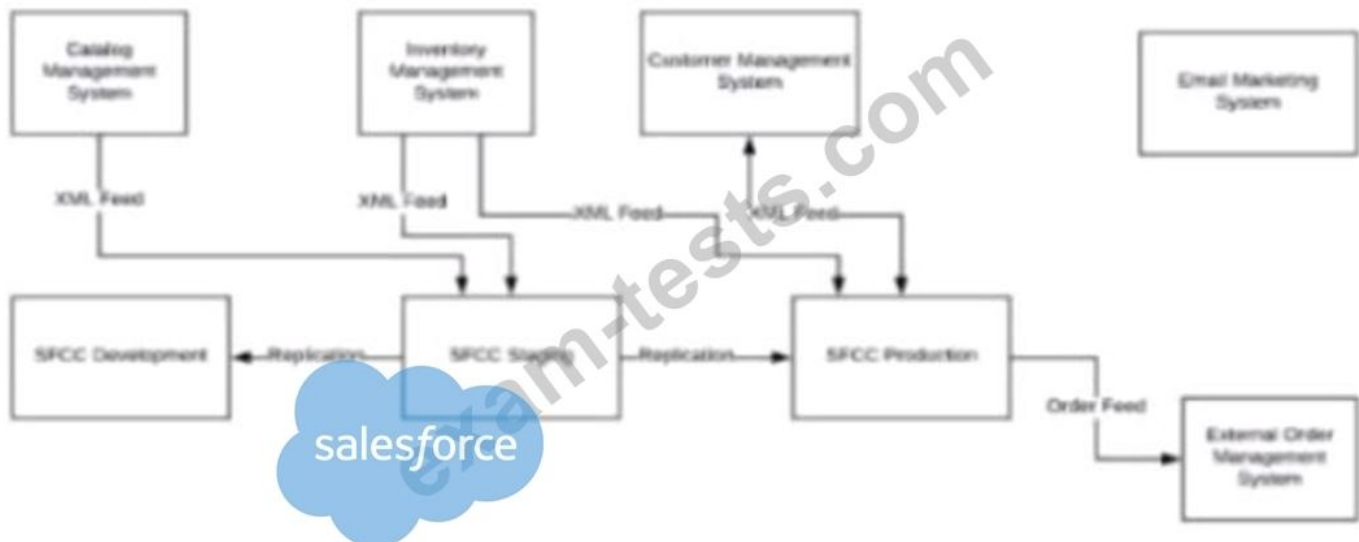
Catalog Management System

Inventory Management System

Customer Management System

Email Marketing System

XML Feed

XML Feed

XML Feed

XML Feed

SFCC Development

Replication

SFCC Staging

Replication

SFCC Production

Order Feed

External Order Management System

salesforce

exam-tests.com